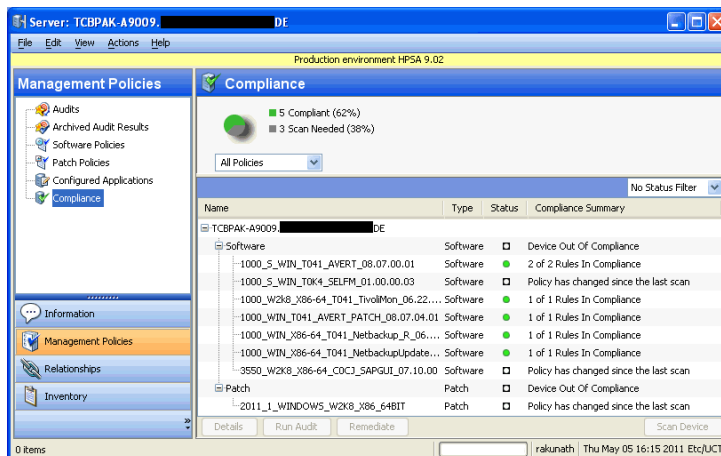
Server: TCBPAK-A9009.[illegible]DE

File Edit View Actions Help

Production environment HPSA 9.02

Management Policies

Audits
Archived Audit Results
Software Policies
Patch Policies
Configured Applications
Compliance

Information
Management Policies
Relationships
Inventory

Compliance

5 Compliant (62%)
3 Scan Needed (38%)

All Policies

No Status Filter

| Name | Type | Status | Compliance Summary |
|---|---|---|---|
| TCBPAK-A9009.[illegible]DE | | | |
| Software | Software | | Device Out Of Compliance |
| 1000_S_WIN_T041_AVERT_08.07.00.01 | Software | | 2 of 2 Rules In Compliance |
| 1000_S_WIN_T0K4_SELFM_01.00.00.03 | Software | | Policy has changed since the last scan |
| 1000_W2k8_X86-64_T041_TivoliMon_06.22.... | Software | | 1 of 1 Rules In Compliance |
| 1000_WIN_T041_AVERT_PATCH_08.07.04.01 | Software | | 1 of 1 Rules In Compliance |
| 1000_WIN_X86-64_T041_Netbackup_R_06.... | Software | | 1 of 1 Rules In Compliance |
| 1000_WIN_X86-64_T041_NetbackupUpdate... | Software | | 1 of 1 Rules In Compliance |
| 3550_W2K8_X86-64_C0CJ_SAPGUI_07.10.00 | Software | | Policy has changed since the last scan |
| Patch | Patch | | Device Out Of Compliance |
| 2011_1_WINDOWS_W2K8_X86_64BIT | Patch | | Policy has changed since the last scan |

Details Run Audit Remediate Scan Device

0 items rakunath Thu May 05 16:15 2011 Etc/UCT